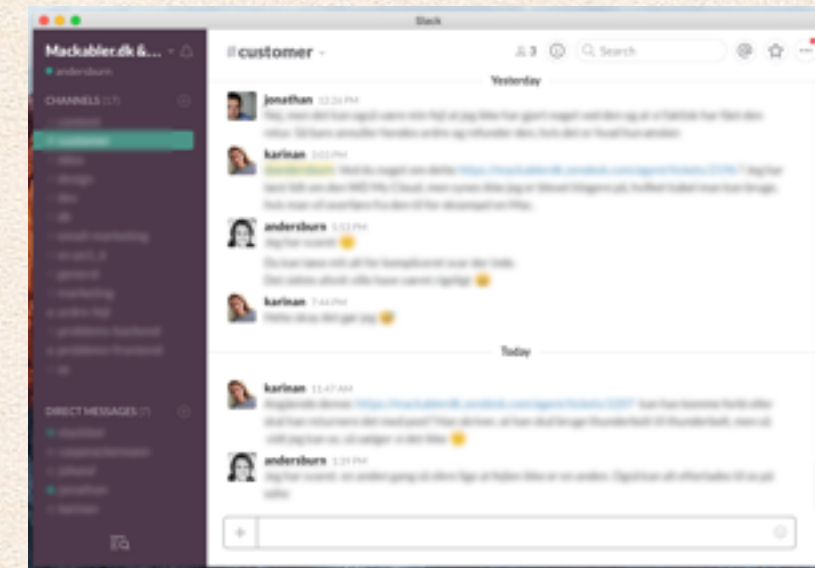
Slack

Mackabler.dk &...
andersburn

CHANNELS (17)
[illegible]
customer
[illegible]
design
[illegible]
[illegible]
email-marketing
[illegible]
general
marketing
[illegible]
problems-backend
problems-frontend
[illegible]

DIRECT MESSAGES (7)
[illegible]
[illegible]
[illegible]
jonathan
karinan

#customer
3
Search

Yesterday

jonathan 12:26 PM
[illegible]

karinan 1:03 PM
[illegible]

andersburn 5:53 PM
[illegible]
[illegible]
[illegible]

karinan 7:44 PM
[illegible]

Today

karinan 11:47 AM
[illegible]

andersburn 1:31 PM
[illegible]

+